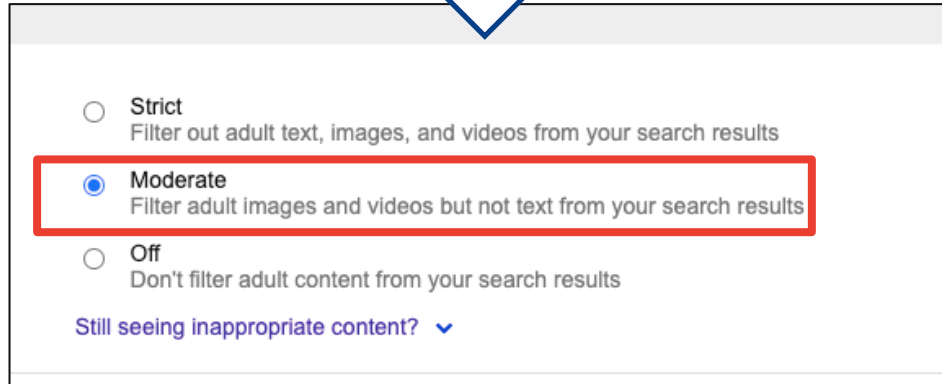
Strict
Filter out adult text, images, and videos from your search results

Moderate
Filter adult images and videos but not text from your search results

Off
Don't filter adult content from your search results

Still seeing inappropriate content?